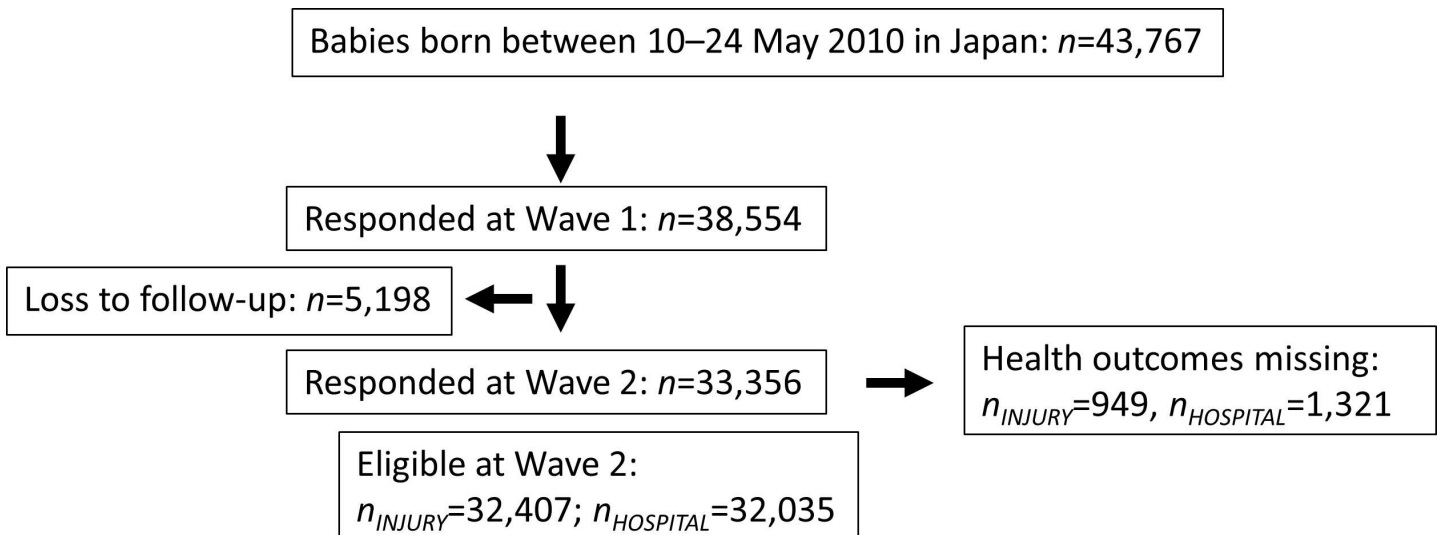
Babies born between 10–24 May 2010 in Japan: $n$=43,767

Responded at Wave 1: $n$=38,554

Loss to follow-up: $n$=5,198

Responded at Wave 2: $n$=33,356

Health outcomes missing: $n_{INJURY}$=949, $n_{HOSPITAL}$=1,321

Eligible at Wave 2: $n_{INJURY}$=32,407; $n_{HOSPITAL}$=32,035